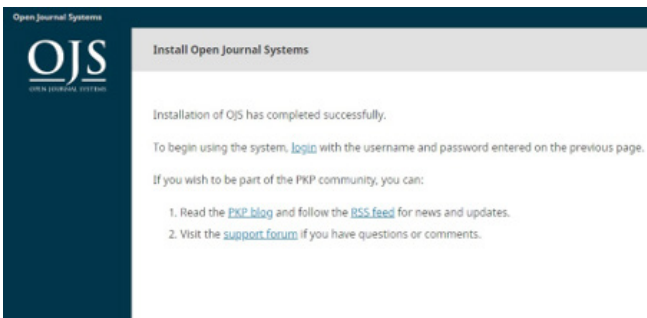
Open Journal Systems

OJS
OPEN JOURNAL SYSTEMS

Install Open Journal Systems

Installation of OJS has completed successfully.

To begin using the system, login with the username and password entered on the previous page.

If you wish to be part of the PKP community, you can:

1. Read the PKP blog and follow the RSS feed for news and updates.
2. Visit the support forum if you have questions or comments.